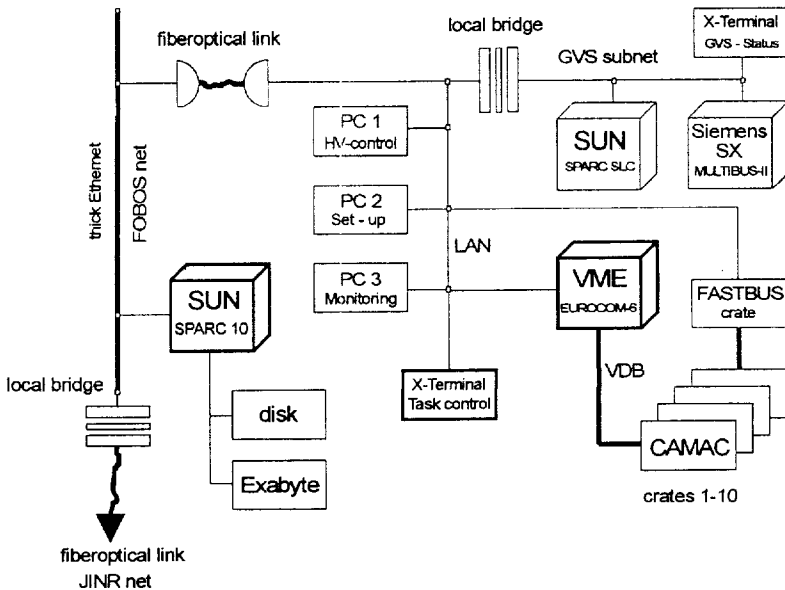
fiberoptical link

local bridge

X-Terminal
GVS - Status

GVS subnet

thick Ethemet

FOBOS net

PC 1
HV-control

SUN
SPARC SLC

Siemens
SX
MULTIBUS-II

PC 2
Set - up

LAN

PC 3
Monitoring

VME
EUROCOM-6

FASTBUS
crate

SUN
SPARC 10

VDB

local bridge

X-Terminal
Task control

disk

CAMAC

Exabyte

crates 1-10

fiberoptical link
JINR net